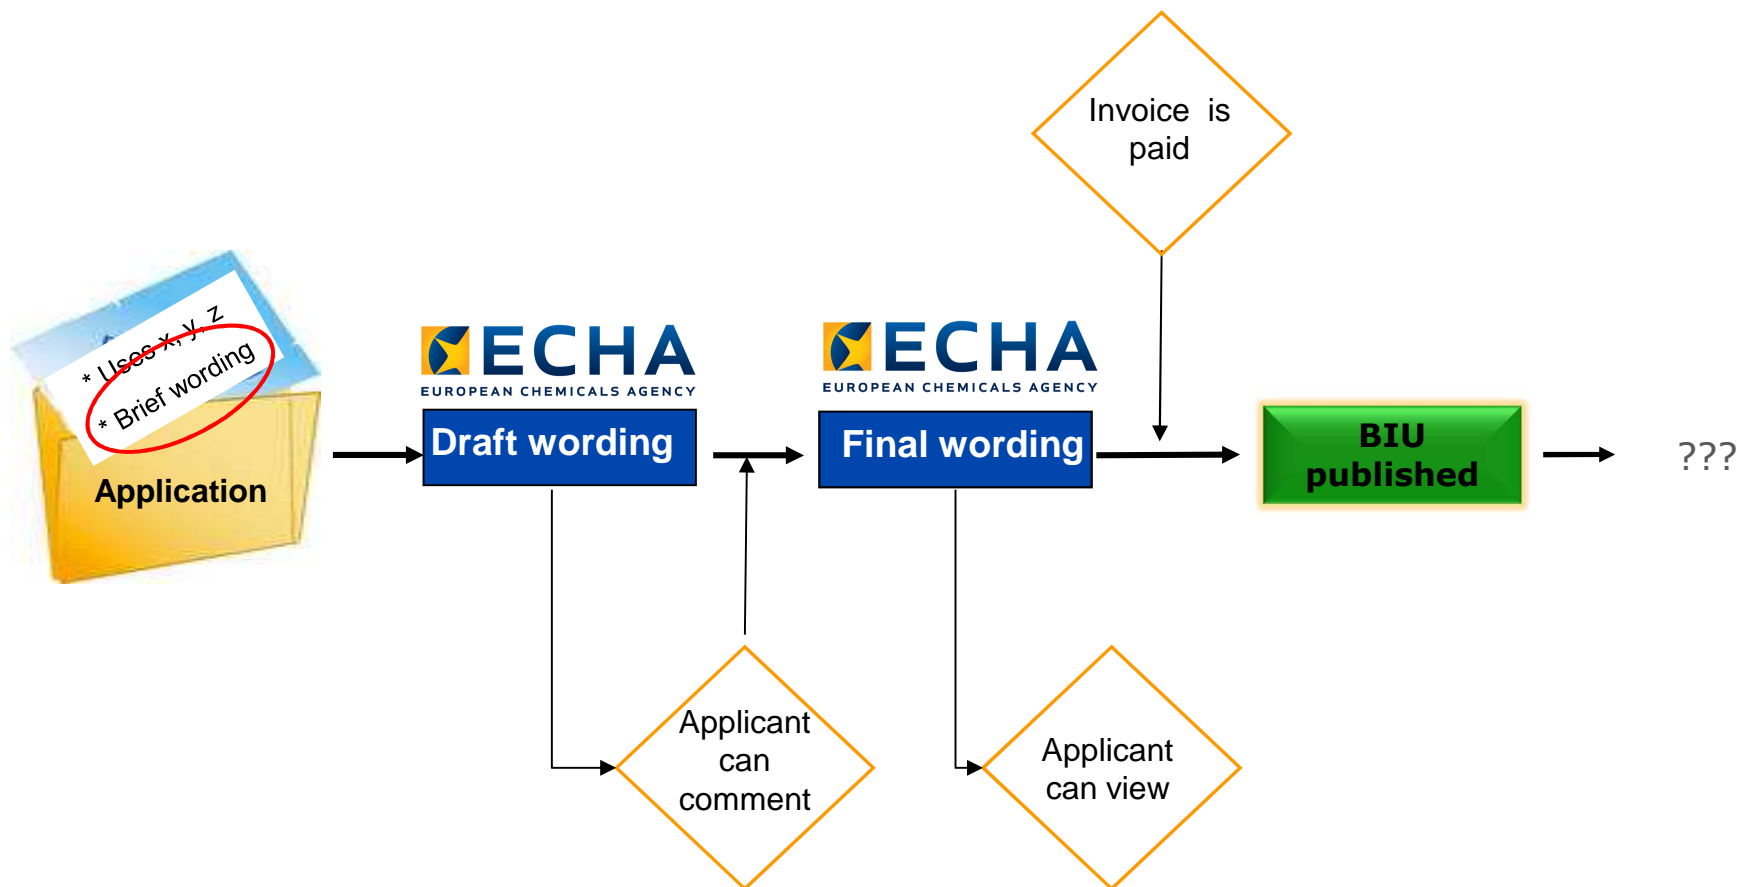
Invoice is paid

* Uses x, y, z
* Brief wording

Application

ECHA
EUROPEAN CHEMICALS AGENCY

Draft wording

ECHA
EUROPEAN CHEMICALS AGENCY

Final wording

BIU published

???

Applicant can comment

Applicant can view